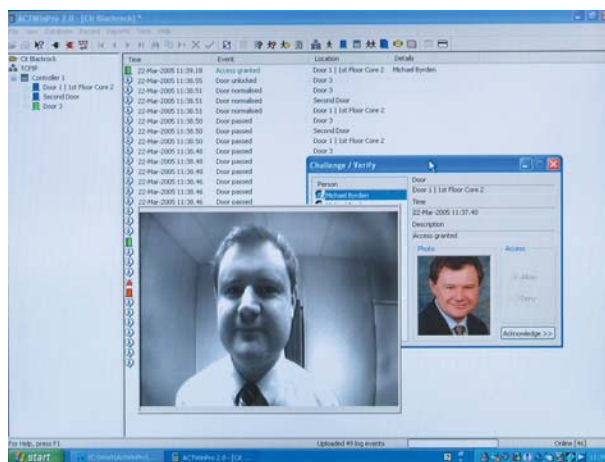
ACTWinPro 2.0 - [Cit Blackrock] *

File View Database Record Reports Tools Help

Cit Blackrock
TCP/IP
Controller 1
Door 1 | 1st Floor Core 2
Second Door
Door 3

| Time | Event | Location | Details |
|---|---|---|---|
| 22-Mar-2005 11:39:18 | Access granted | Door 1 \| 1st Floor Core 2 | Michael Byrden |
| 22-Mar-2005 11:38:55 | Door unlocked | Door 3 | |
| 22-Mar-2005 11:38:51 | Door normalised | Door 3 | |
| 22-Mar-2005 11:38:51 | Door normalised | Second Door | |
| 22-Mar-2005 11:38:51 | Door normalised | Door 1 \| 1st Floor Core 2 | |
| 22-Mar-2005 11:38:50 | Door passed | Door 3 | |
| 22-Mar-2005 11:38:50 | Door passed | Second Door | |
| 22-Mar-2005 11:38:50 | Door passed | Door 1 \| 1st Floor Core 2 | |
| 22-Mar-2005 11:38:48 | Door passed | Door 3 | |
| 22-Mar-2005 11:38:48 | Door passed | | |
| 22-Mar-2005 11:38:46 | Door passed | | |
| 22-Mar-2005 11:38:46 | Door passed | | |
| 22-Mar-2005 11:38:46 | Door passed | | |

Challenge / Verify

Person
Michael Byrden
Door
Door 1 | 1st Floor Core 2
Time
22-Mar-2005 11:37:40
Description
Access granted
Photo
Access
Allow
Deny
Acknowledge >>

For Help, press F1
Uploaded 49 log events
Online [96]

start
ACTWinPro 2.0 - [Cit ...